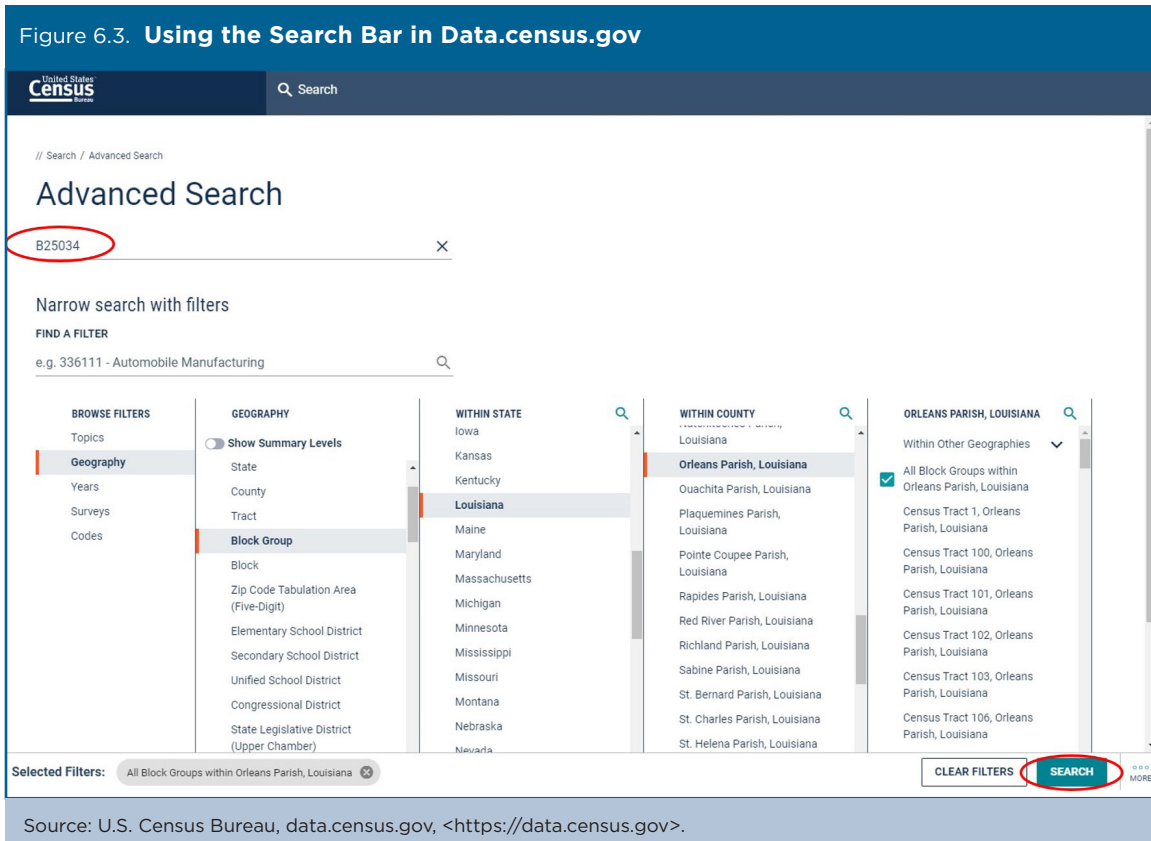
Figure 6.3. **Using the Search Bar in Data.census.gov**

United States Census Bureau

Search

// Search / Advanced Search

Advanced Search

B25034

Narrow search with filters

FIND A FILTER

e.g. 336111 - Automobile Manufacturing

BROWSE FILTERS
Topics
Geography
Years
Surveys
Codes

GEOGRAPHY
Show Summary Levels
State
County
Tract
Block Group
Block
Zip Code Tabulation Area (Five-Digit)
Elementary School District
Secondary School District
Unified School District
Congressional District
State Legislative District (Upper Chamber)

WITHIN STATE
Iowa
Kansas
Kentucky
Louisiana
Maine
Maryland
Massachusetts
Michigan
Minnesota
Mississippi
Missouri
Montana
Nebraska
Nevada

WITHIN COUNTY
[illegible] Louisiana
Orleans Parish, Louisiana
Ouachita Parish, Louisiana
Plaquemines Parish, Louisiana
Pointe Coupee Parish, Louisiana
Rapides Parish, Louisiana
Red River Parish, Louisiana
Richland Parish, Louisiana
Sabine Parish, Louisiana
St. Bernard Parish, Louisiana
St. Charles Parish, Louisiana
St. Helena Parish, Louisiana

ORLEANS PARISH, LOUISIANA
Within Other Geographies
All Block Groups within Orleans Parish, Louisiana
Census Tract 1, Orleans Parish, Louisiana
Census Tract 100, Orleans Parish, Louisiana
Census Tract 101, Orleans Parish, Louisiana
Census Tract 102, Orleans Parish, Louisiana
Census Tract 103, Orleans Parish, Louisiana
Census Tract 106, Orleans Parish, Louisiana

Selected Filters: All Block Groups within Orleans Parish, Louisiana

CLEAR FILTERS SEARCH MORE

Source: U.S. Census Bureau, data.census.gov, <https://data.census.gov>.